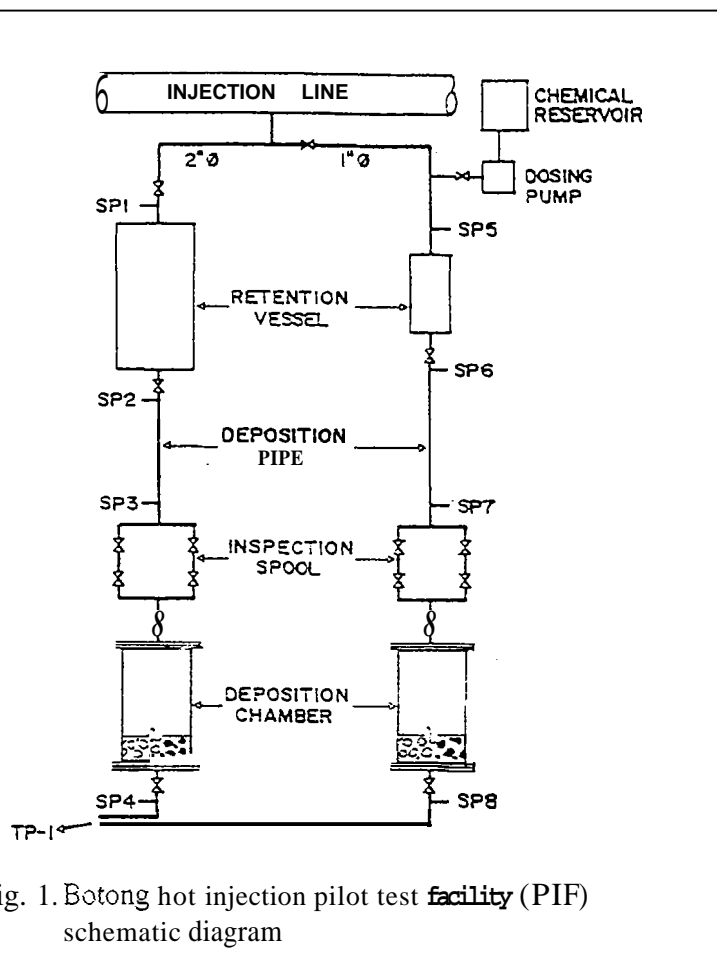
INJECTION LINE

CHEMICAL RESERVOIR

2"Ø

1"Ø

DOSING PUMP

SP1

SP5

RETENTION VESSEL

SP6

SP2

DEPOSITION PIPE

SP3

SP7

INSPECTION SPOOL

DEPOSITION CHAMBER

SP4

SP8

TP-1

ig. 1. Botong hot injection pilot test facility (PIF) schematic diagram